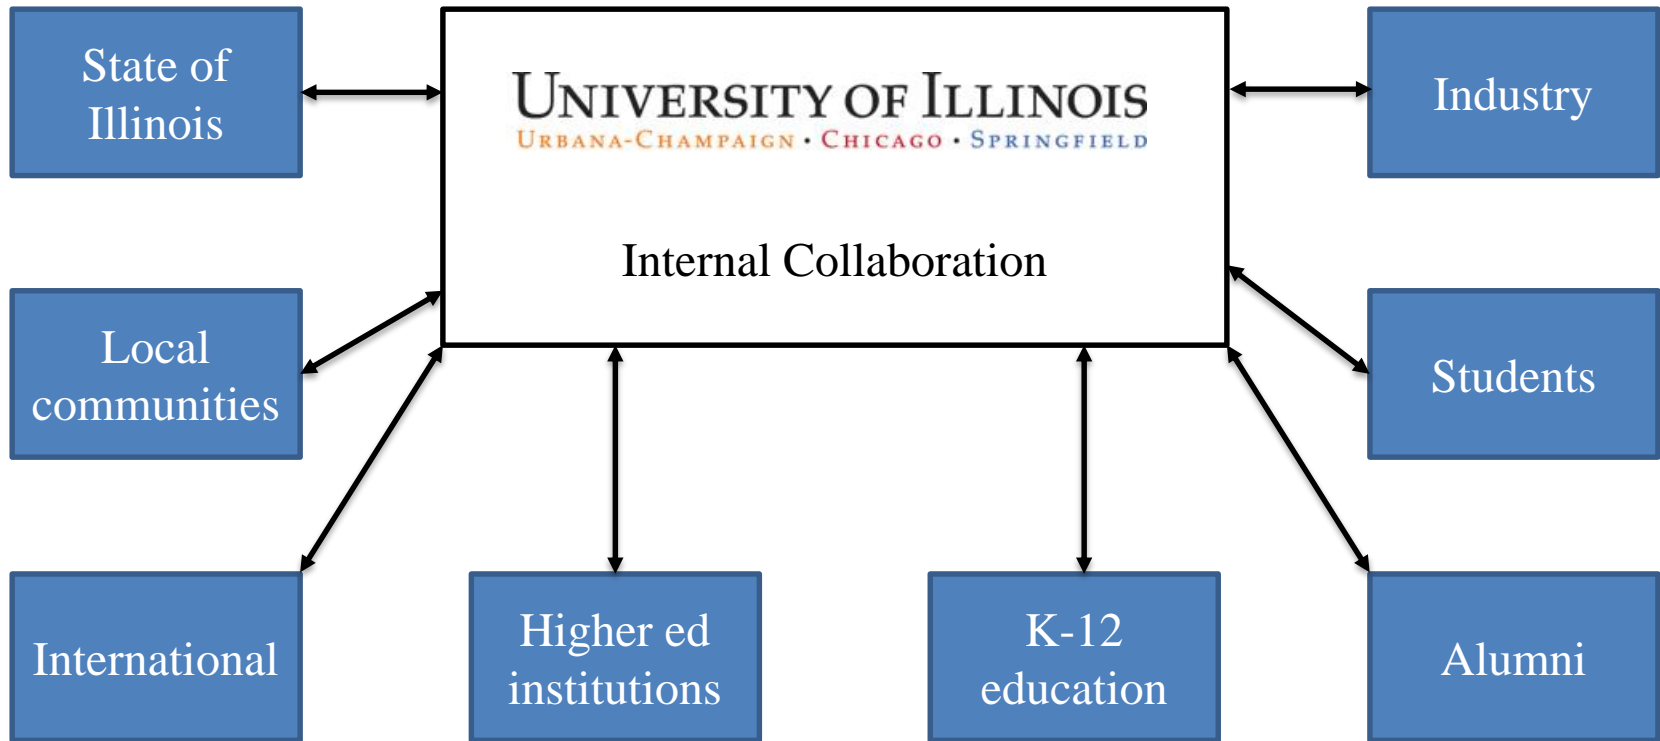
State of Illinois

UNIVERSITY OF ILLINOIS
URBANA-CHAMPAIGN • CHICAGO • SPRINGFIELD

Internal Collaboration

Industry

Local communities

Students

International

Higher ed institutions

K-12 education

Alumni